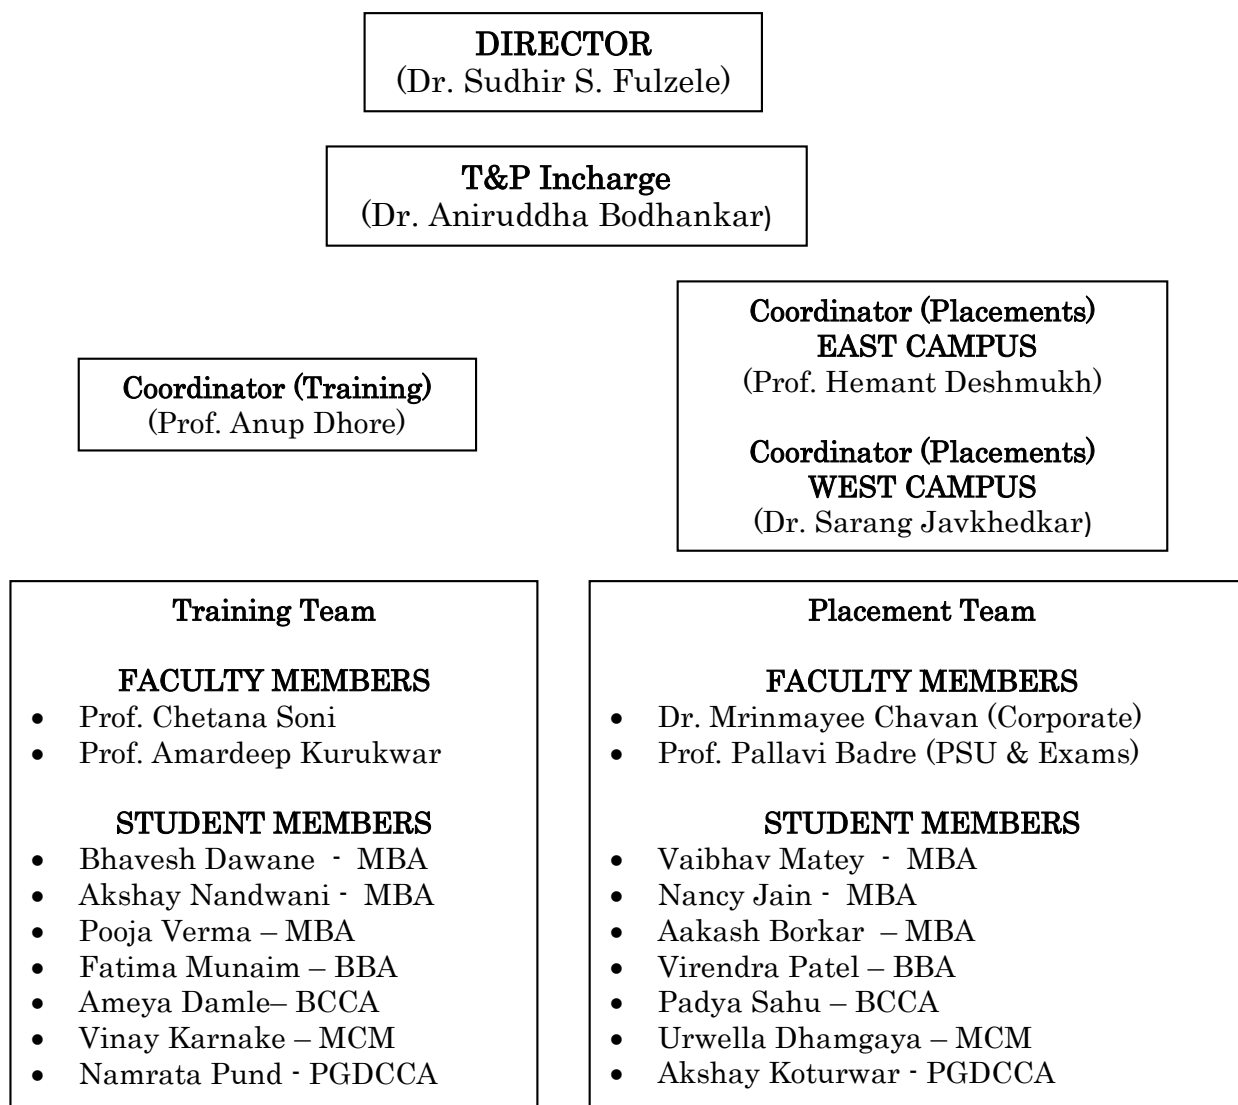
DIRECTOR
(Dr. Sudhir S. Fulzele)

T&P Incharge
(Dr. Aniruddha Bodhankar)

Coordinator (Training)
(Prof. Anup Dhore)

Coordinator (Placements)
EAST CAMPUS
(Prof. Hemant Deshmukh)

Coordinator (Placements)
WEST CAMPUS
(Dr. Sarang Javkhedkar)

Training Team

FACULTY MEMBERS
- Prof. Chetana Soni
- Prof. Amardeep Kurukwar

STUDENT MEMBERS
- Bhavesh Dawane - MBA
- Akshay Nandwani - MBA
- Pooja Verma – MBA
- Fatima Munaim – BBA
- Ameya Damle– BCCA
- Vinay Karnake – MCM
- Namrata Pund - PGDCCA

Placement Team

FACULTY MEMBERS
- Dr. Mrinmayee Chavan (Corporate)
- Prof. Pallavi Badre (PSU & Exams)

STUDENT MEMBERS
- Vaibhav Matey - MBA
- Nancy Jain - MBA
- Aakash Borkar – MBA
- Virendra Patel – BBA
- Padya Sahu – BCCA
- Urwella Dhamgaya – MCM
- Akshay Koturwar - PGDCCA